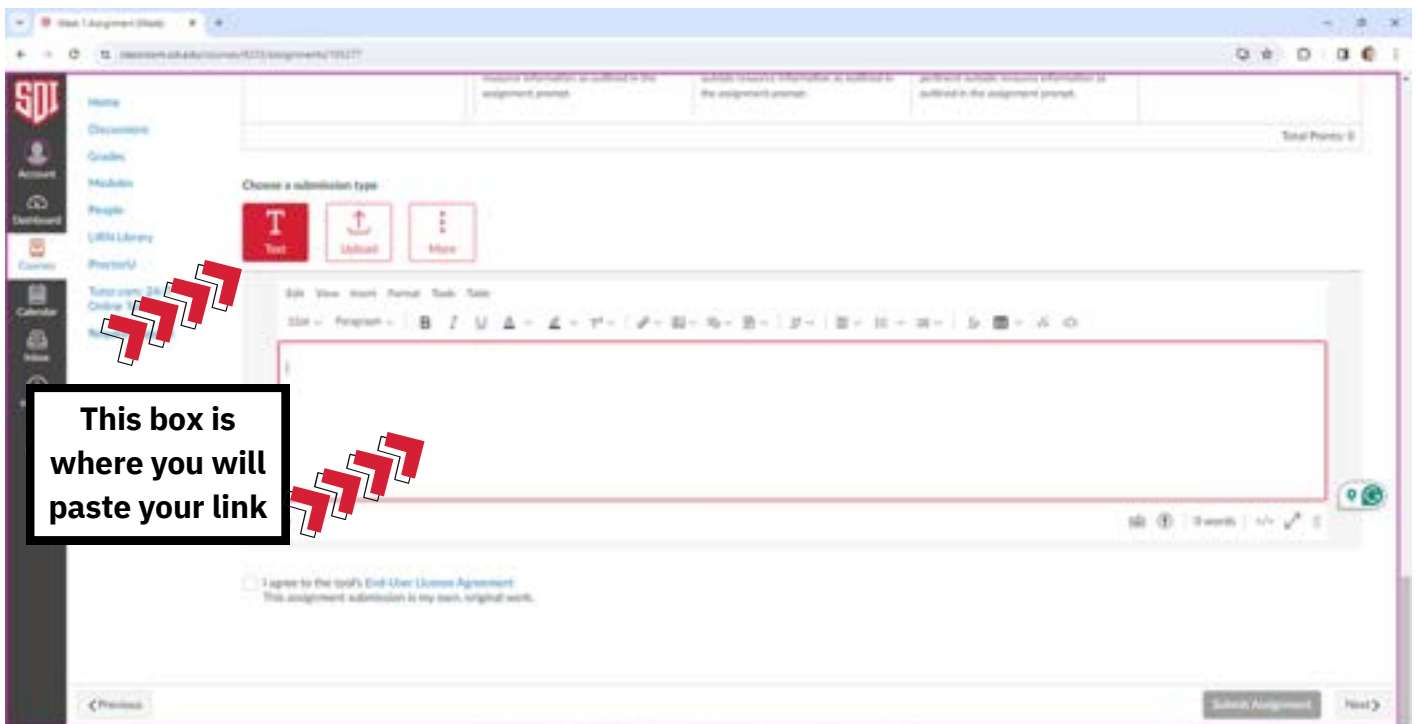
Week 1 Assignment (Week)

SDI

Account
Dashboard
Courses
Calendar
Inbox

Home
Discussions
Grades
Modules
People
LIRN Library
ProctorU
Tutor.com: 24/7 Online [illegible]

resource information as outlined in the assignment prompt.

suitable resource information as outlined in the assignment prompt.

pertinent suitable resource information as outlined in the assignment prompt.

Total Points: 0

Choose a submission type

Text
Upload
More

Edit View Insert Format Tools Table

12pt Paragraph

B I U

0 words

This box is where you will paste your link

I agree to the tool's End-User License Agreement
This assignment submission is my own, original work.

Previous

Submit Assignment

Next